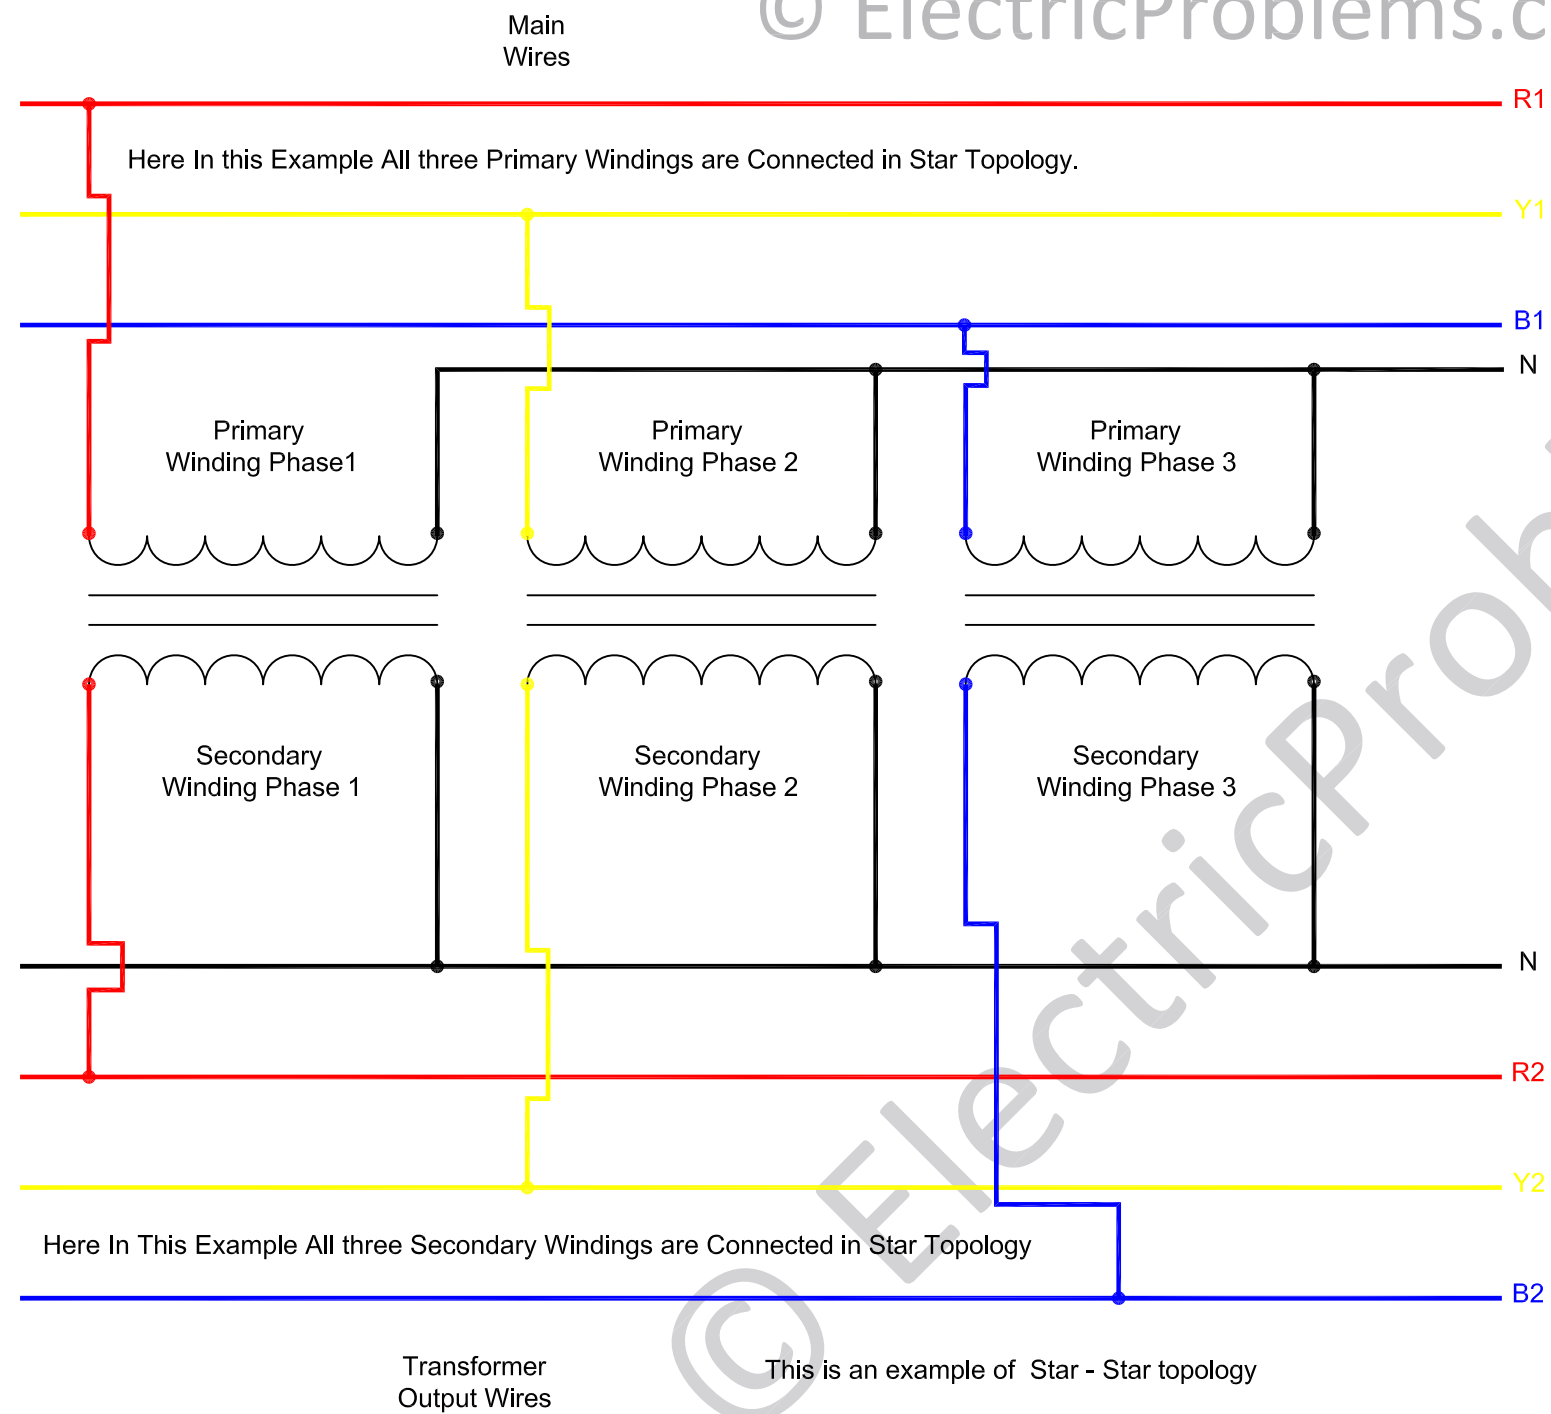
Main Wires

© ElectricProblems.c

R1

Here In this Example All three Primary Windings are Connected in Star Topology.

Y1

B1

N

Primary Winding Phase1

Primary Winding Phase 2

Primary Winding Phase 3

Secondary Winding Phase 1

Secondary Winding Phase 2

Secondary Winding Phase 3

N

R2

Y2

Here In This Example All three Secondary Windings are Connected in Star Topology

B2

Transformer Output Wires

This is an example of Star - Star topology

© ElectricProb